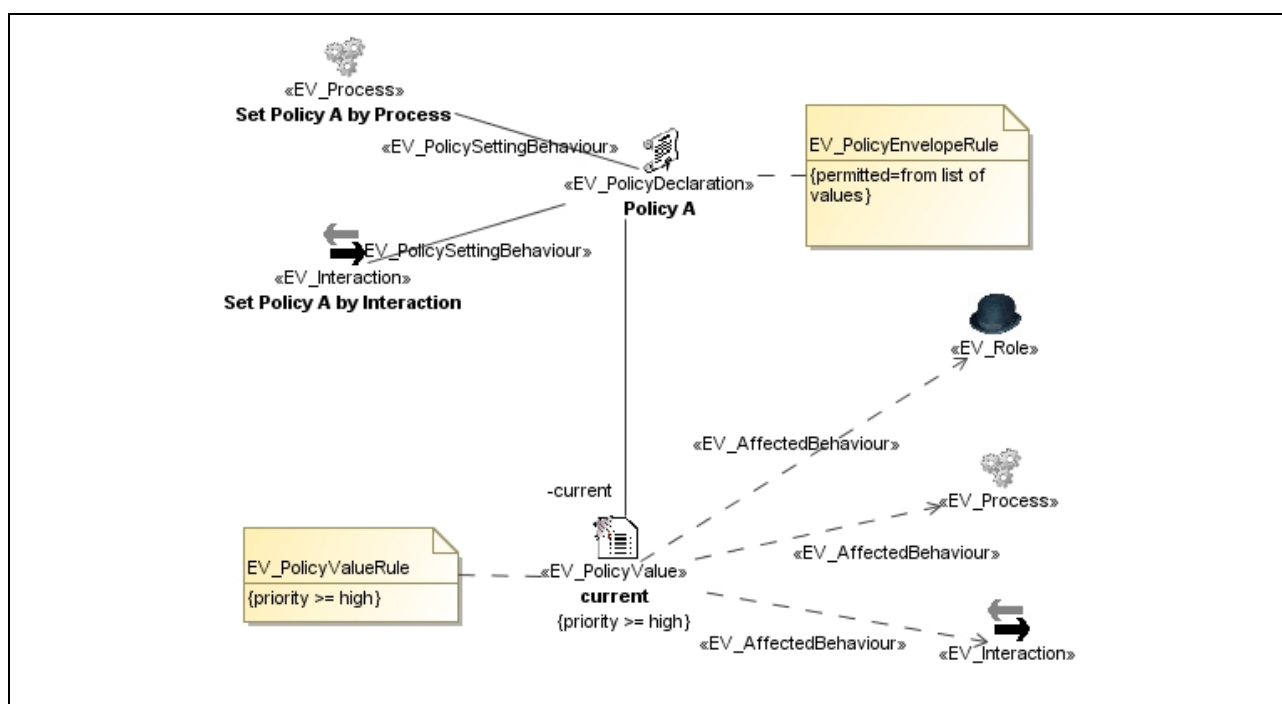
«EV_Process»
**Set Policy A by Process**

«EV_PolicySettingBehaviour»

«EV_PolicyDeclaration»
**Policy A**

EV_PolicyEnvelopeRule
{permitted=from list of values}

«EV_PolicySettingBehaviour»

«EV_Interaction»
**Set Policy A by Interaction**

«EV_Role»

«EV_AffectedBehaviour»

-current

«EV_Process»

EV_PolicyValueRule
{priority >= high}

«EV_PolicyValue»
**current**
{priority >= high}

«EV_AffectedBehaviour»

«EV_AffectedBehaviour»

«EV_Interaction»